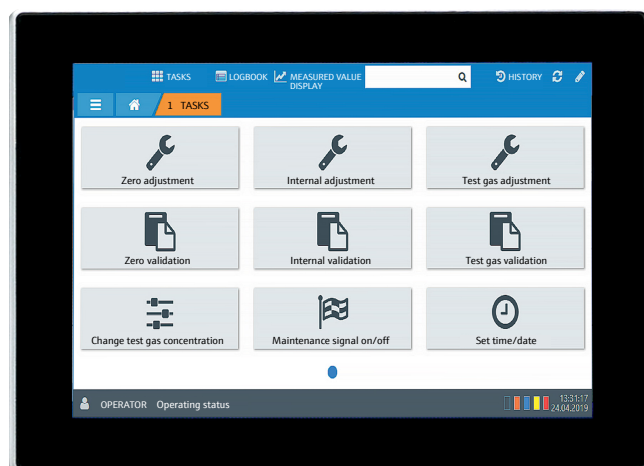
TASKS LOGBOOK MEASURED VALUE DISPLAY HISTORY

1 TASKS

Zero adjustment

Internal adjustment

Test gas adjustment

Zero validation

Internal validation

Test gas validation

Change test gas concentration

Maintenance signal on/off

Set time/date

OPERATOR Operating status

13:31:17
24.04.2019